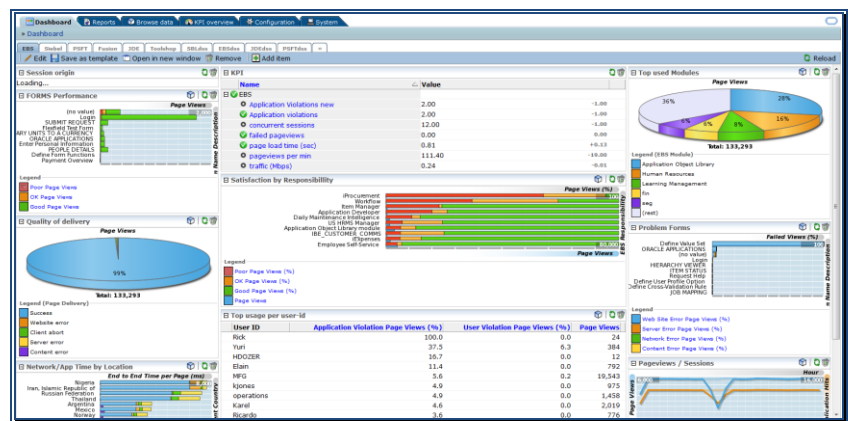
Dashboard | Reports | Browse data | KPI overview | Configuration | System

» Dashboard

EBS | Siebel | PSFT | Fusion | JDE | Toolshop | SBLabs | EBSdev | JDEdev | PSFTdev | +

Edit | Save as template | Open in new window | Remove | Add item | Reload

Session origin
Loading...

FORMS Performance
Page Views
(no value)
Login
SUBMIT REQUEST
Flexfield Test Form
ARY UNITS TO A CURRENCY
ORACLE APPLICATIONS
Enter Personal Information
PEOPLE DETAILS
Define Form functions
Payment Overview
Form Name Description
Legend
Poor Page Views
OK Page Views
Good Page Views

Quality of delivery
Page Views
99%
Total: 133,293
Legend (Page Delivery)
Success
Website error
Client abort
Server error
Content error

Network/App Time by Location
End to End Time per Page (ms)
Nigeria
Iran, Islamic Republic of
Russian Federation
Thailand
Argentina
Mexico
Norway
Client Country

KPI
| Name | Value | |
|---|---|---|
| EBS | | |
| Application Violations new | 2.00 | -1.00 |
| Application violations | 2.00 | -1.00 |
| concurrent sessions | 12.00 | -1.00 |
| failed pageviews | 0.00 | 0.00 |
| page load time (sec) | 0.81 | +0.13 |
| pageviews per min | 111.40 | -10.00 |
| traffic (Mbps) | 0.24 | -0.01 |

Satisfaction by Responsibility
Page Views (%)
iProcurement
Workflow
Item Manager
Application Developer
Daily Maintenance Intelligence
US HRMS Manager
Application Object Library module
IBE_CUSTOMER_COMMS
iExpenses
Employee Self-Service
EBS Responsibility
Page Views
Legend
Poor Page Views (%)
OK Page Views (%)
Good Page Views (%)
Page Views

Top usage per user-id
| User ID | Application Violation Page Views (%) | User Violation Page Views (%) | Page Views |
|---|---|---|---|
| Rick | 100.0 | 0.0 | 24 |
| Yuri | 37.5 | 6.3 | 384 |
| HDOZER | 16.7 | 0.0 | 12 |
| Elain | 11.4 | 0.0 | 792 |
| MFG | 5.6 | 0.2 | 19,543 |
| kjones | 4.9 | 0.0 | 975 |
| operations | 4.9 | 0.0 | 1,458 |
| Karel | 4.6 | 0.0 | 2,019 |
| Ricardo | 3.6 | 0.0 | 776 |

Top used Modules
Page Views
36%
29%
16%
8%
6%
Total: 133,293
Legend (EBS Module)
Application Object Library
Human Resources
Learning Management
fin
seg
(rest)

Problem Forms
Failed Views (%)
Define Value Set
ORACLE APPLICATIONS
(no value)
Login
HIERARCHY VIEWER
ITEM STATUS
Request Help
Define User Profile Option
Define Cross-Validation Rule
JOB MAPPING
Form Name Description
Legend
Web Site Error Page Views (%)
Server Error Page Views (%)
Network Error Page Views (%)
Content Error Page Views (%)

Pageviews / Sessions
Hour
Application Hits